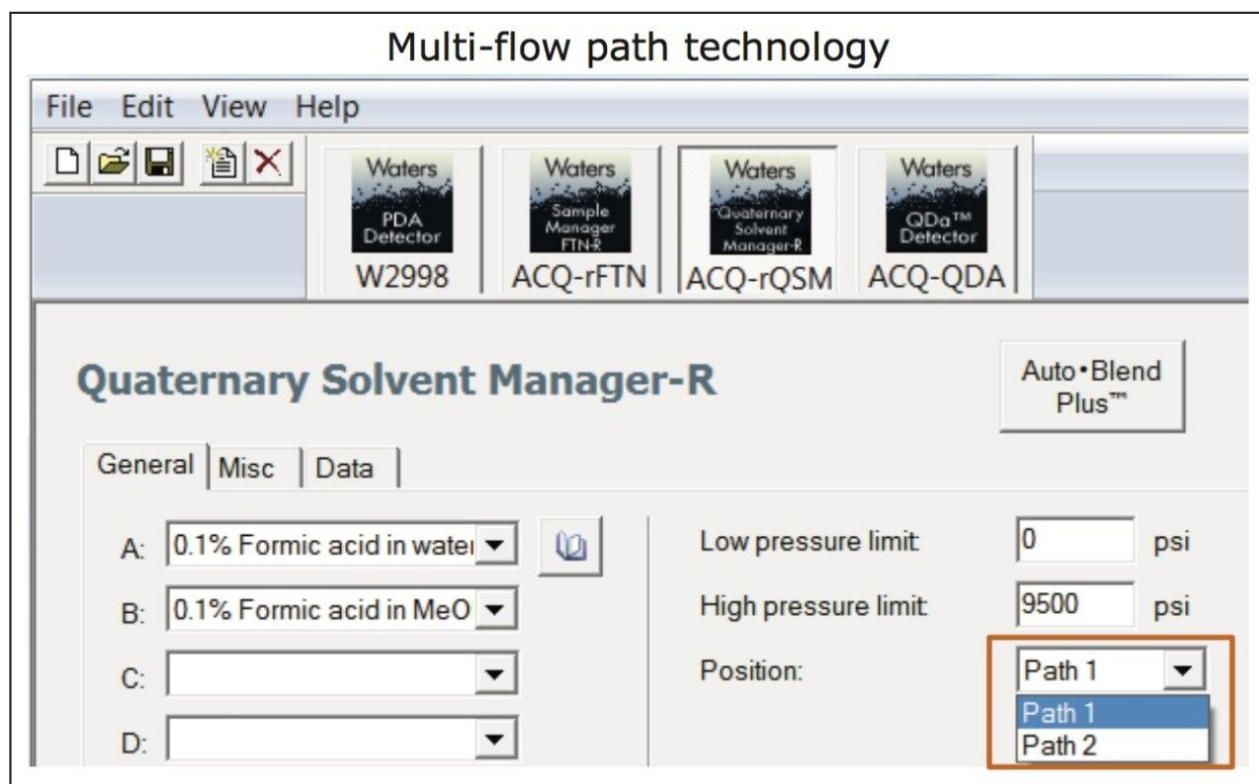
Multi-flow path technology

File Edit View Help

Waters PDA Detector
W2998

Waters Sample Manager FTN-R
ACQ-rFTN

Waters Quaternary Solvent Manager-R
ACQ-rQSM

Waters QDa™ Detector
ACQ-QDA

Quaternary Solvent Manager-R

Auto•Blend Plus™

General | Misc | Data

A: 0.1% Formic acid in watei
B: 0.1% Formic acid in MeO
C:
D:

Low pressure limit: 0 psi
High pressure limit: 9500 psi
Position: Path 1
Path 1
Path 2